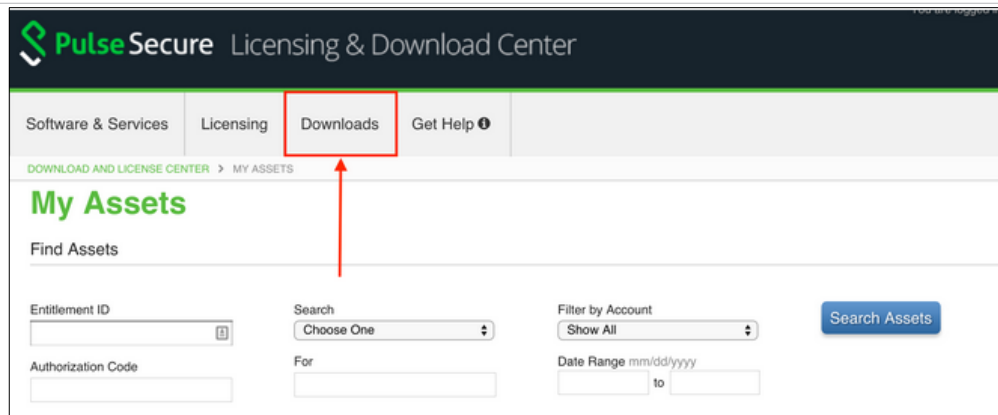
You are logged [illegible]

PulseSecure Licensing & Download Center

Software & Services Licensing Downloads Get Help

DOWNLOAD AND LICENSE CENTER > MY ASSETS

My Assets

Find Assets

Entitlement ID

Search
Choose One

Filter by Account
Show All

Search Assets

Authorization Code

For

Date Range mm/dd/yyyy
to